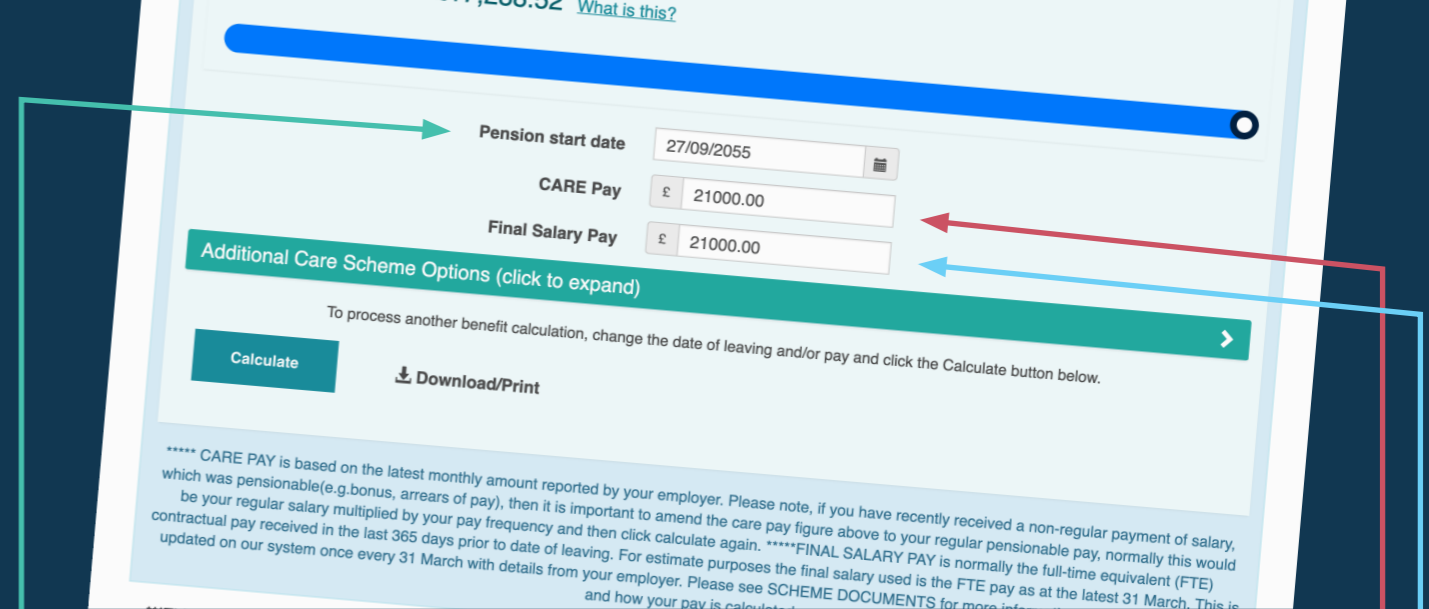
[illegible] What is this?

Pension start date 27/09/2055

CARE Pay £ 21000.00

Final Salary Pay £ 21000.00

Additional Care Scheme Options (click to expand)

To process another benefit calculation, change the date of leaving and/or pay and click the Calculate button below.

Calculate

Download/Print

***** CARE PAY is based on the latest monthly amount reported by your employer. Please note, if you have recently received a non-regular payment of salary, which was pensionable(e.g.bonus, arrears of pay), then it is important to amend the care pay figure above to your regular pensionable pay, normally this would be your regular salary multiplied by your pay frequency and then click calculate again. *****FINAL SALARY PAY is normally the full-time equivalent (FTE) contractual pay received in the last 365 days prior to date of leaving. For estimate purposes the final salary used is the FTE pay as at the latest 31 March. This is updated on our system once every 31 March with details from your employer. Please see SCHEME DOCUMENTS for more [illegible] and how your pay is calculat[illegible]